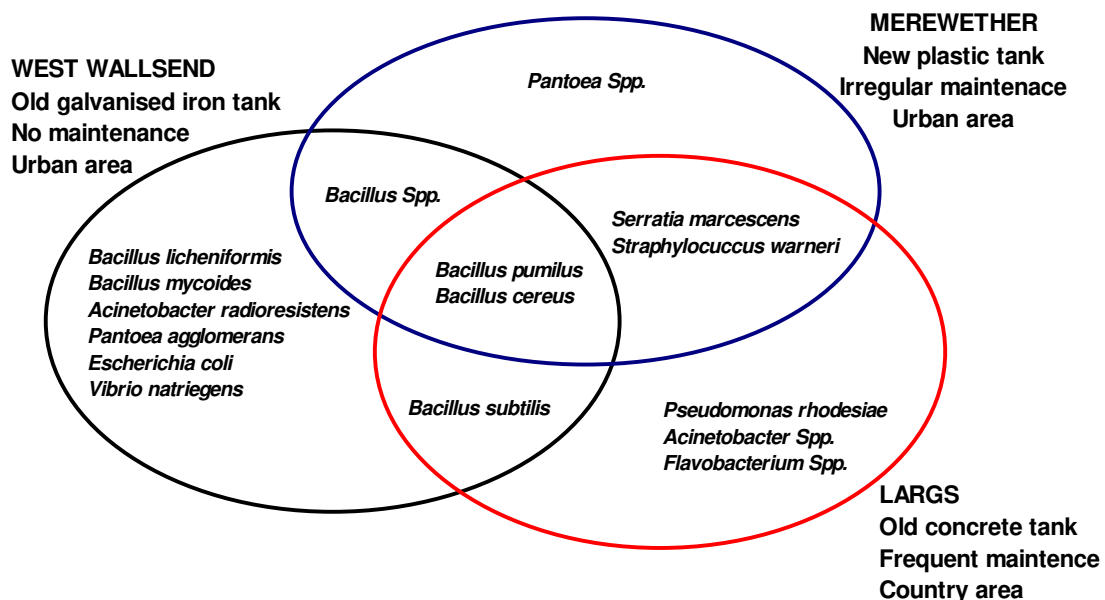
WEST WALLSEND
Old galvanised iron tank
No maintenance
Urban area

MEREWETHER
New plastic tank
Irregular maintenace
Urban area

Pantoea Spp.

Bacillus Spp.

Serratia marcescens
Straphylocuccus warneri

Bacillus licheniformis
Bacillus mycoides
Acinetobacter radioresistens
Pantoea agglomerans
Escherichia coli
Vibrio natriegens

Bacillus pumilus
Bacillus cereus

Bacillus subtilis

Pseudomonas rhodesiae
Acinetobacter Spp.
Flavobacterium Spp.

LARGS
Old concrete tank
Frequent maintence
Country area